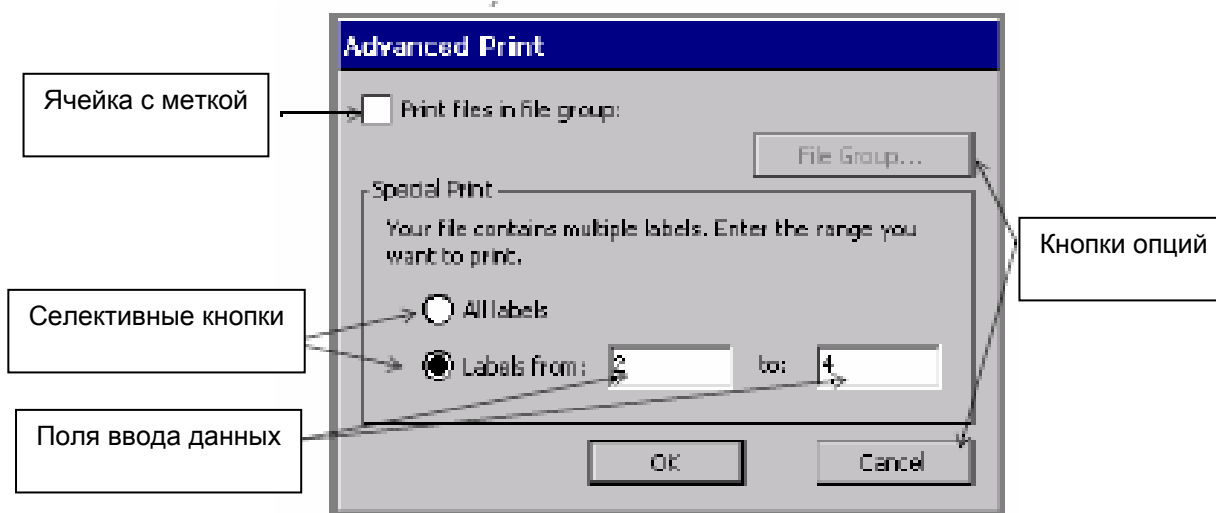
Advanced Print

Ячейка с меткой

Print files in file group:

File Group...

Special Print

Your file contains multiple labels. Enter the range you want to print.

Кнопки опций

Селективные кнопки

All labels

Labels from: 2 to: 4

Поля ввода данных

OK

Cancel